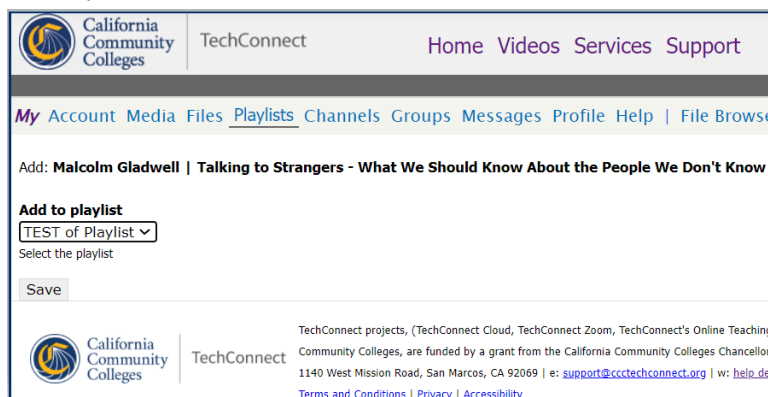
California Community Colleges | TechConnect

Home Videos Services Support

My Account Media Files Playlists Channels Groups Messages Profile Help | File Browse

Add: Malcolm Gladwell | Talking to Strangers - What We Should Know About the People We Don't Know

Add to playlist

TEST of Playlist

Select the playlist

Save

California Community Colleges | TechConnect

TechConnect projects, (TechConnect Cloud, TechConnect Zoom, TechConnect's Online Teaching Community Colleges, are funded by a grant from the California Community Colleges Chancello 1140 West Mission Road, San Marcos, CA 92069 | e: support@ccctechconnect.org | w: help de

Terms and Conditions | Privacy | Accessibility